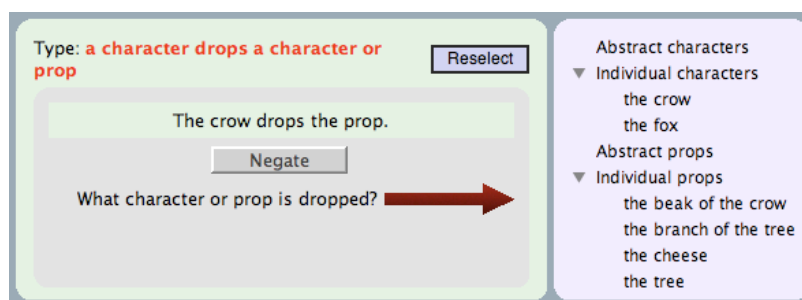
Type: a character drops a character or prop

Reselect

The crow drops the prop.

Negate

What character or prop is dropped?

Abstract characters
▼ Individual characters
the crow
the fox
Abstract props
▼ Individual props
the beak of the crow
the branch of the tree
the cheese
the tree